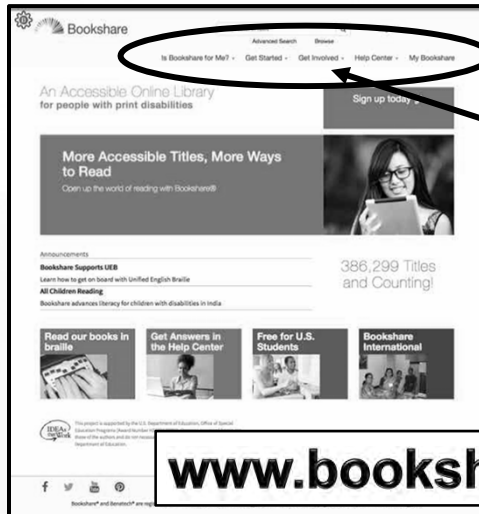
Bookshare

Advanced Search Browse

Is Bookshare for Me? Get Started Get Involved Help Center My Bookshare

An Accessible Online Library for people with print disabilities

Sign up today

More Accessible Titles, More Ways to Read

Open up the world of reading with Bookshare®

Announcements

Bookshare Supports UEB

Learn how to get on board with Unified English Braille

All Children Reading

Bookshare advances literacy for children with disabilities in India

386,299 Titles and Counting!

Read our books in braille

Get Answers in the Help Center

Free for U.S. Students

Bookshare International

IDEAs that Work

This project is supported by the U.S. Department of Education, Office of Special Education Programs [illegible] those of the authors and do not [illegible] Department of Education.

www.booksh

Bookshare® and Benetech® are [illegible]